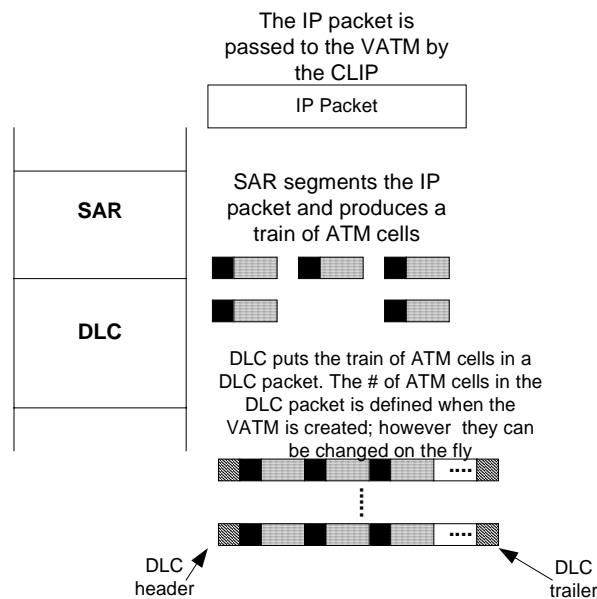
The IP packet is passed to the VATM by the CLIP

IP Packet

SAR

SAR segments the IP packet and produces a train of ATM cells

DLC

DLC puts the train of ATM cells in a DLC packet. The # of ATM cells in the DLC packet is defined when the VATM is created; however they can be changed on the fly

....

....

DLC header

DLC trailer